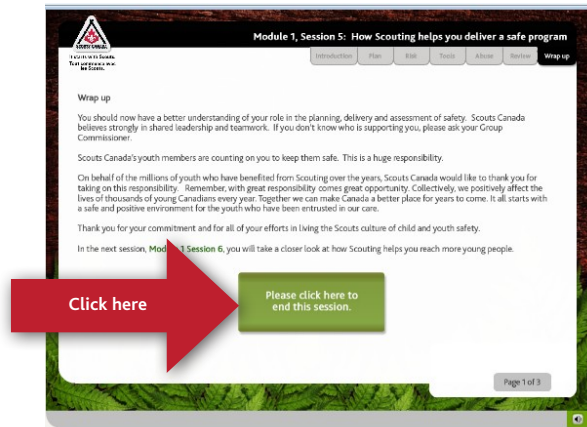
SCOUTS CANADA

Together with Scouts Canada. Tout un programme avec les Scouts.

Module 1, Session 5: How Scouting helps you deliver a safe program

Introduction | Plan | Risk | Tools | Abuse | Review | Wrap up

Wrap up

You should now have a better understanding of your role in the planning, delivery and assessment of safety. Scouts Canada believes strongly in shared leadership and teamwork. If you don't know who is supporting you, please ask your Group Commissioner.

Scouts Canada's youth members are counting on you to keep them safe. This is a huge responsibility.

On behalf of the millions of youth who have benefited from Scouting over the years, Scouts Canada would like to thank you for taking on this responsibility. Remember, with great responsibility comes great opportunity. Collectively, we positively affect the lives of thousands of young Canadians every year. Together we can make Canada a better place for years to come. It all starts with a safe and positive environment for the youth who have been entrusted in our care.

Thank you for your commitment and for all of your efforts in living the Scouts culture of child and youth safety.

In the next session, Modu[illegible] 1 Session 6, you will take a closer look at how Scouting helps you reach more young people.

Click here

Please click here to end this session.

Page 1 of 3